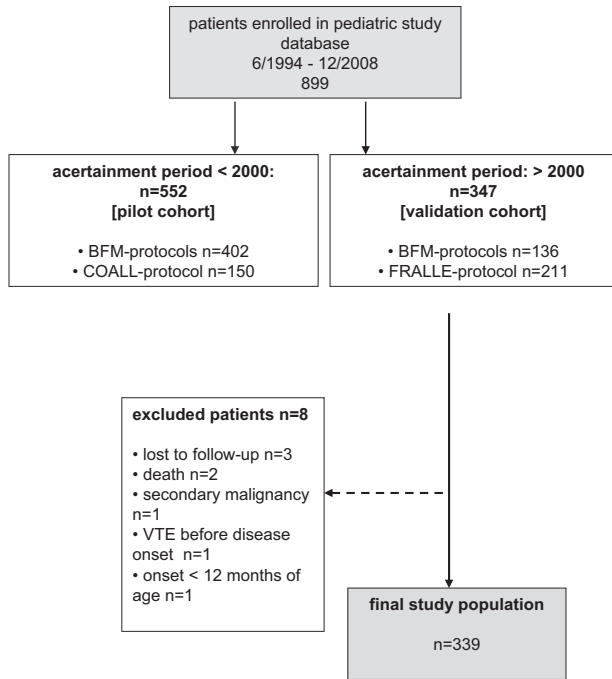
patients enrolled in pediatric study database
6/1994 - 12/2008
899

acertainment period < 2000:
n=552
[pilot cohort]

• BFM-protocols n=402
• COALL-protocol n=150

acertainment period: > 2000
n=347
[validation cohort]

• BFM-protocols n=136
• FRALLE-protocol n=211

excluded patients n=8

• lost to follow-up n=3
• death n=2
• secondary malignancy n=1
• VTE before disease onset n=1
• onset < 12 months of age n=1

final study population

n=339